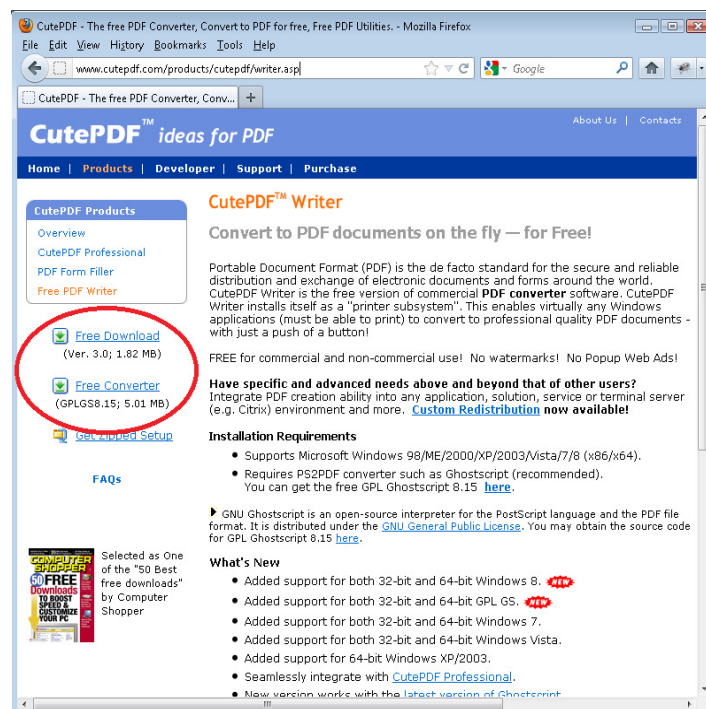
CutePDF - The free PDF Converter, Convert to PDF for free, Free PDF Utilities. - Mozilla Firefox

File Edit View History Bookmarks Tools Help

www.cutepdf.com/products/cutepdf/writer.asp

Google

CutePDF - The free PDF Converter, Conv... +

CutePDF™ ideas for PDF

About Us | Contacts

Home | Products | Developer | Support | Purchase

CutePDF Products

Overview

CutePDF Professional

PDF Form Filler

Free PDF Writer

Free Download
(Ver. 3.0; 1.82 MB)

Free Converter
(GPLGS8.15; 5.01 MB)

Get Zipped Setup

FAQs

COMPUTER SHOPPER 50 FREE Downloads TO BOOST SPEED & CUSTOMIZE YOUR PC

Selected as One of the "50 Best free downloads" by Computer Shopper

CutePDF™ Writer

Convert to PDF documents on the fly — for Free!

Portable Document Format (PDF) is the de facto standard for the secure and reliable distribution and exchange of electronic documents and forms around the world. CutePDF Writer is the free version of commercial **PDF converter** software. CutePDF Writer installs itself as a "printer subsystem". This enables virtually any Windows applications (must be able to print) to convert to professional quality PDF documents - with just a push of a button!

FREE for commercial and non-commercial use! No watermarks! No Popup Web Ads!

**Have specific and advanced needs above and beyond that of other users?**
Integrate PDF creation ability into any application, solution, service or terminal server (e.g. Citrix) environment and more. **Custom Redistribution now available!**

**Installation Requirements**

• Supports Microsoft Windows 98/ME/2000/XP/2003/Vista/7/8 (x86/x64).
• Requires PS2PDF converter such as Ghostscript (recommended).
You can get the free GPL Ghostscript 8.15 here.

GNU Ghostscript is an open-source interpreter for the PostScript language and the PDF file format. It is distributed under the GNU General Public License. You may obtain the source code for GPL Ghostscript 8.15 here.

**What's New**

• Added support for both 32-bit and 64-bit Windows 8. NEW
• Added support for both 32-bit and 64-bit GPL GS. NEW
• Added support for both 32-bit and 64-bit Windows 7.
• Added support for both 32-bit and 64-bit Windows Vista.
• Added support for 64-bit Windows XP/2003.
• Seamlessly integrate with CutePDF Professional.
• New version works with the latest version of Ghostscript.